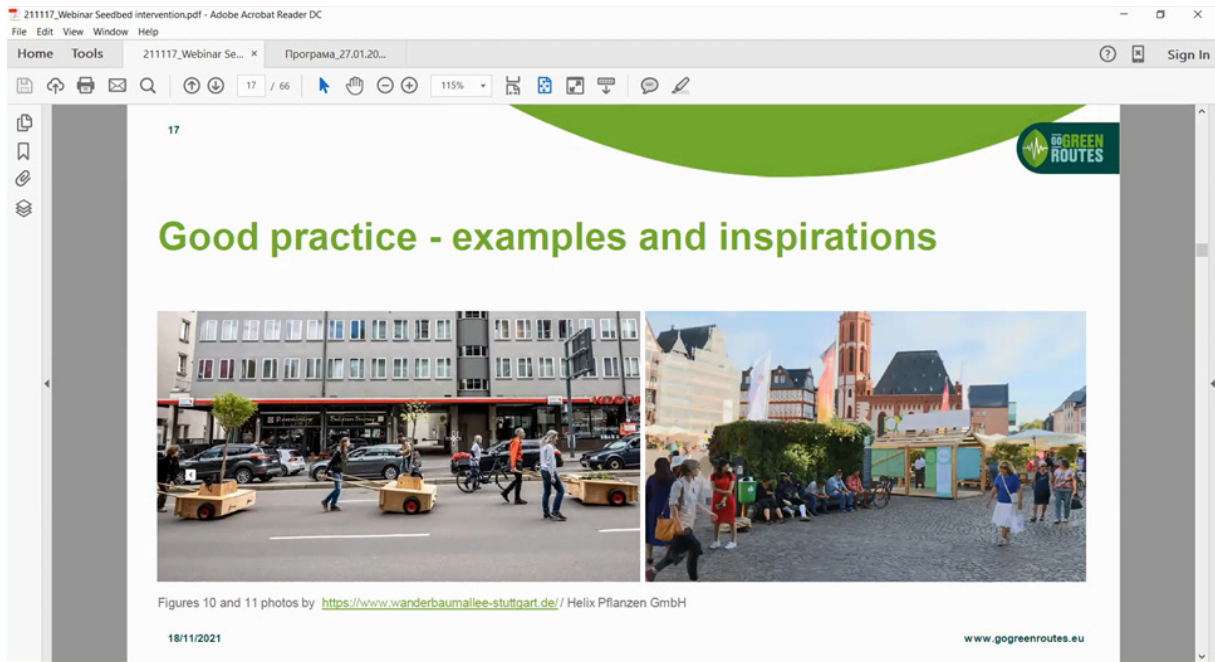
211117_Webinar Seedbed intervention.pdf - Adobe Acrobat Reader DC
File Edit View Window Help
Home Tools 211117_Webinar Se... × Програма_27.01.20...
? Sign In
17 / 66 115%

17

GO GREEN ROUTES

Good practice - examples and inspirations

Figures 10 and 11 photos by https://www.wanderbaumallee-stuttgart.de/ / Helix Pflanzen GmbH

18/11/2021

www.gogreenroutes.eu